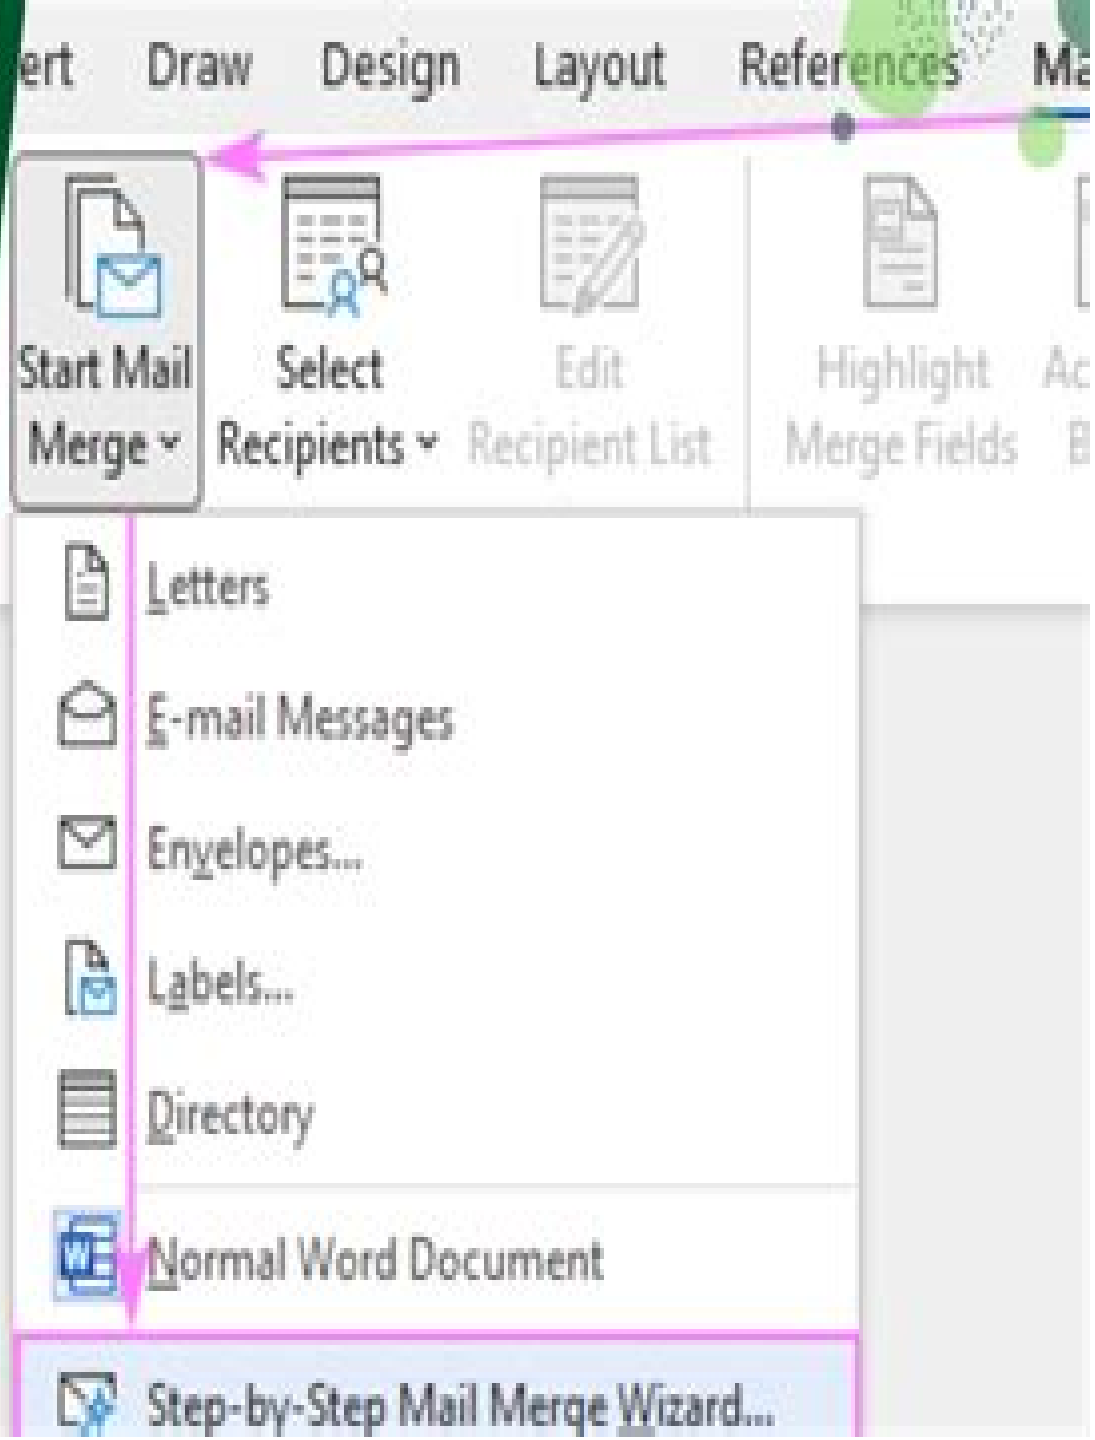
ert Draw Design Layout References Ma

Start Mail Merge
Select Recipients
Edit Recipient List
Highlight Merge Fields
Ac B

Letters
E-mail Messages
Envelopes...
Labels...
Directory
Normal Word Document
Step-by-Step Mail Merge Wizard...